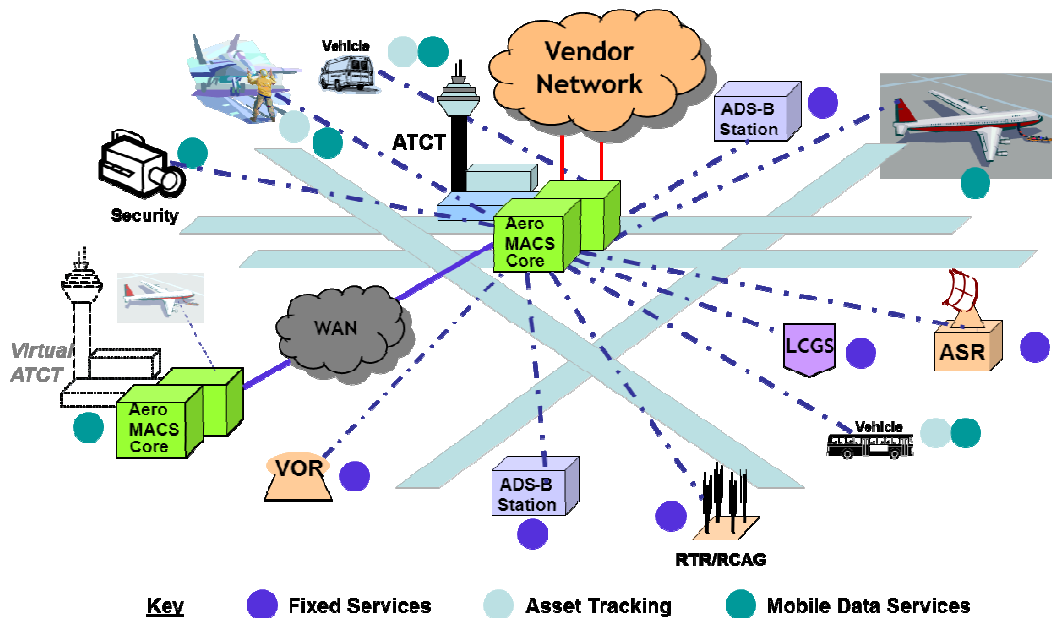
Vehicle

Vendor Network

ADS-B Station

ATCT

Security

Aero MACS Core

WAN

Virtual ATCT

Aero MACS Core

LCGS

ASR

Vehicle

VOR

ADS-B Station

RTR/RCAG

Key Fixed Services Asset Tracking Mobile Data Services